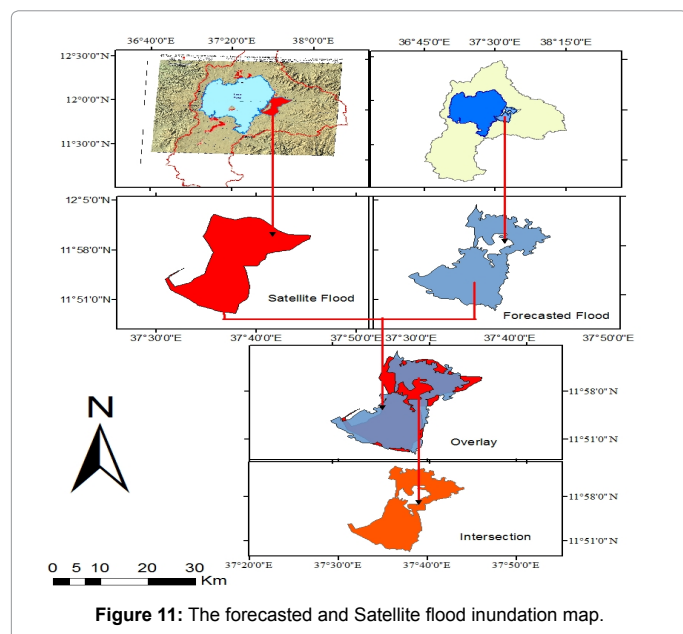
36°40'0"E 37°20'0"E 38°0'0"E
12°30'0"N
12°0'0"N
11°30'0"N

36°45'0"E 37°30'0"E 38°15'0"E

12°5'0"N
11°58'0"N
11°51'0"N
Satellite Flood
37°30'0"E 37°40'0"E 37°50'0"E

Forecasted Flood
37°30'0"E 37°40'0"E 37°50'0"E

N

Overlay
11°58'0"N
11°51'0"N

Intersection
11°58'0"N
11°51'0"N

0 5 10 20 30 Km
37°20'0"E 37°30'0"E 37°40'0"E 37°50'0"E

**Figure 11:** The forecasted and Satellite flood inundation map.